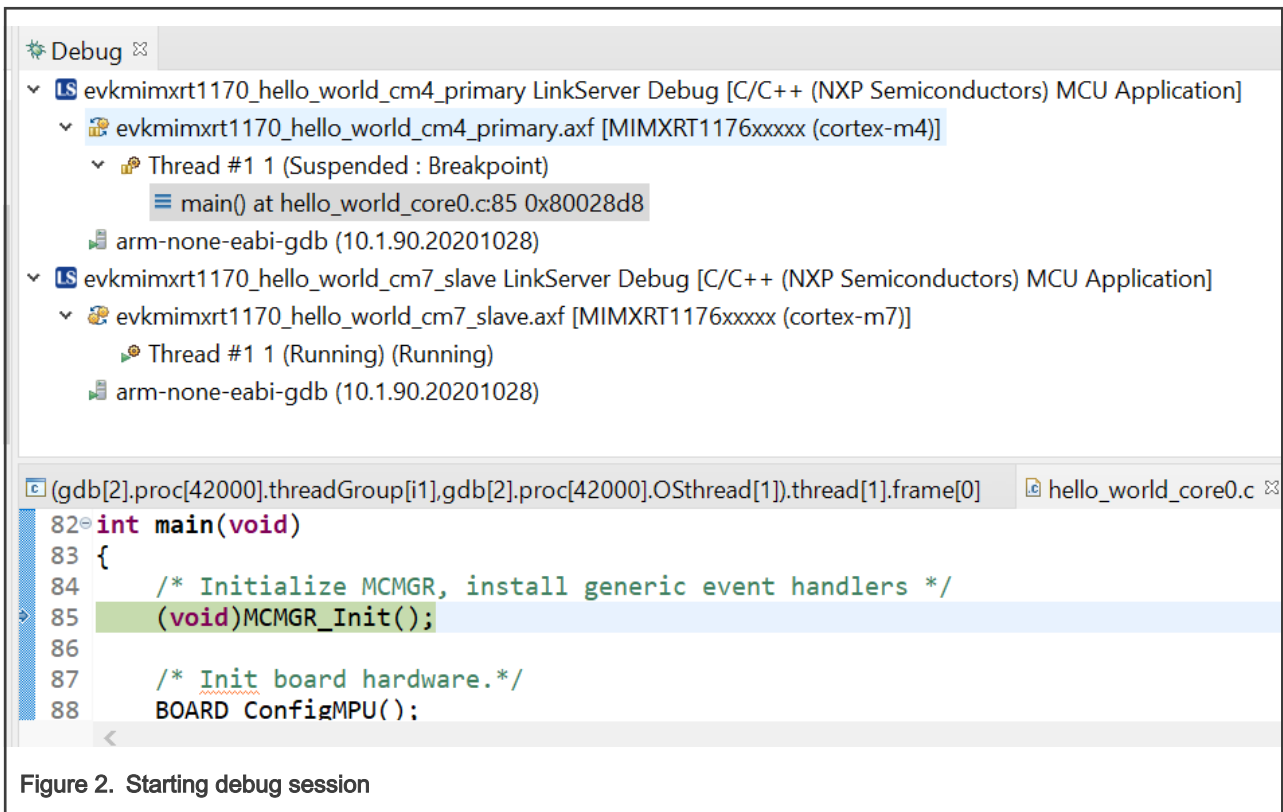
Debug ☒
evkmimxrt1170_hello_world_cm4_primary LinkServer Debug [C/C++ (NXP Semiconductors) MCU Application]
evkmimxrt1170_hello_world_cm4_primary.axf [MIMXRT1176xxxxx (cortex-m4)]
Thread #1 1 (Suspended : Breakpoint)
main() at hello_world_core0.c:85 0x80028d8
arm-none-eabi-gdb (10.1.90.20201028)
evkmimxrt1170_hello_world_cm7_slave LinkServer Debug [C/C++ (NXP Semiconductors) MCU Application]
evkmimxrt1170_hello_world_cm7_slave.axf [MIMXRT1176xxxxx (cortex-m7)]
Thread #1 1 (Running) (Running)
arm-none-eabi-gdb (10.1.90.20201028)

(gdb[2].proc[42000].threadGroup[i1],gdb[2].proc[42000].OSthread[1]).thread[1].frame[0]
hello_world_core0.c ☒

82 int main(void)
83 {
84 /* Initialize MCMGR, install generic event handlers */
85 (void)MCMGR_Init();
86
87 /* Init board hardware.*/
88 BOARD ConfigMPU();

Figure 2. Starting debug session